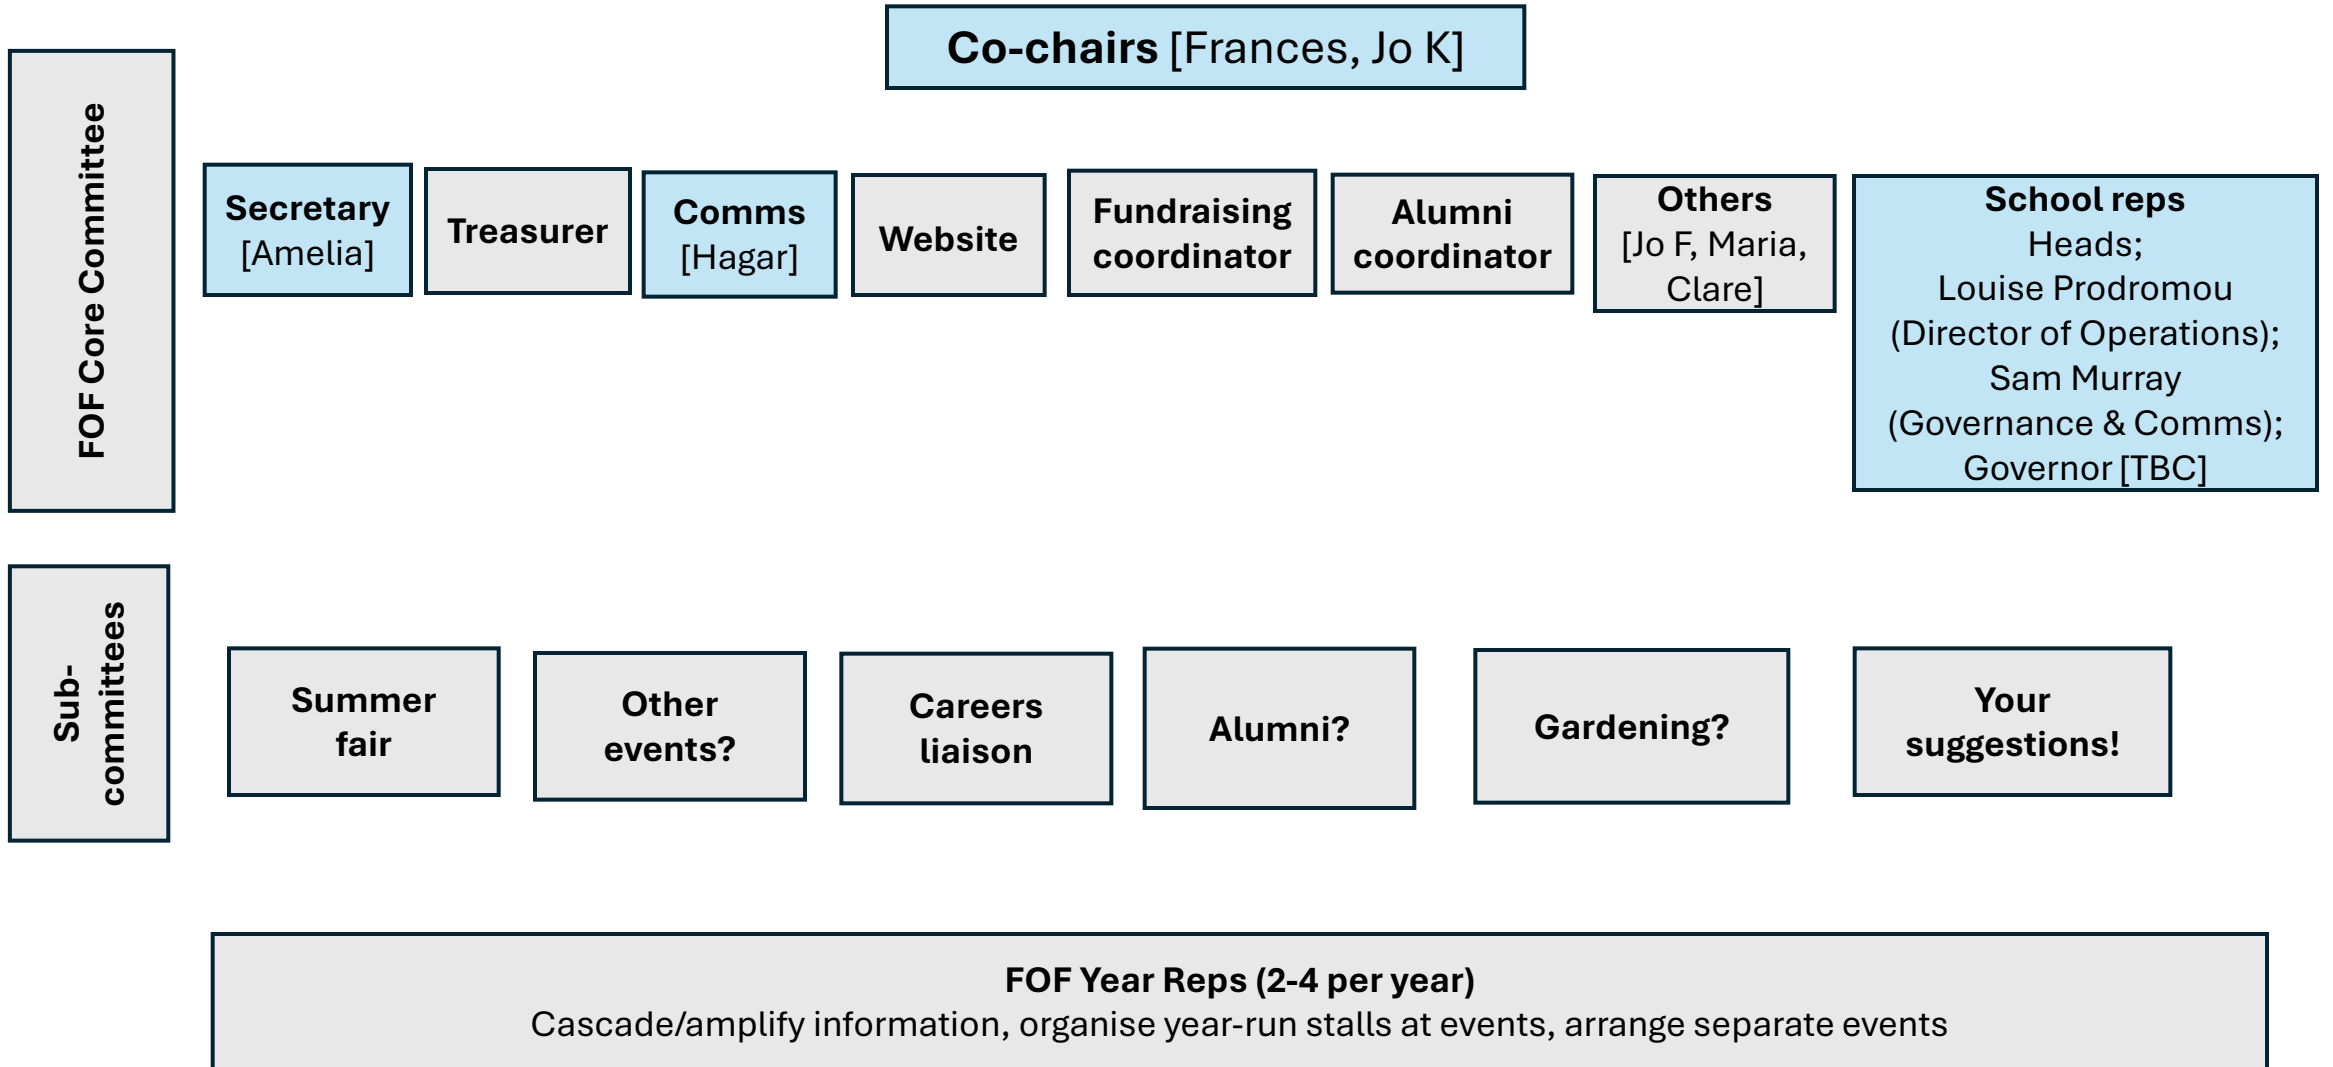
Co-chairs [Frances, Jo K]

FOF Core Committee

Secretary [Amelia]

Treasurer

Comms [Hagar]

Website

Fundraising coordinator

Alumni coordinator

Others [Jo F, Maria, Clare]

School reps
Heads;
Louise Prodromou (Director of Operations);
Sam Murray (Governance & Comms);
Governor [TBC]

Sub-committees

Summer fair

Other events?

Careers liaison

Alumni?

Gardening?

Your suggestions!

FOF Year Reps (2-4 per year)
Cascade/amplify information, organise year-run stalls at events, arrange separate events